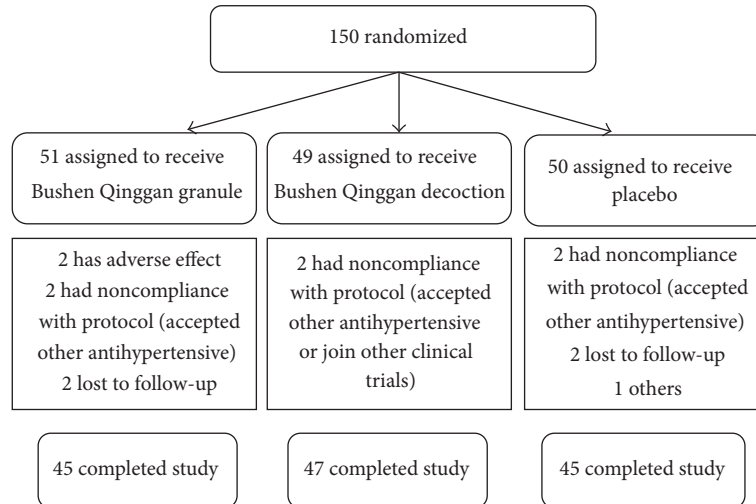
150 randomized

51 assigned to receive Bushen Qinggan granule

49 assigned to receive Bushen Qinggan decoction

50 assigned to receive placebo

2 has adverse effect
2 had noncompliance with protocol (accepted other antihypertensive)
2 lost to follow-up

2 had noncompliance with protocol (accepted other antihypertensive or join other clinical trials)

2 had noncompliance with protocol (accepted other antihypertensive)
2 lost to follow-up
1 others

45 completed study

47 completed study

45 completed study